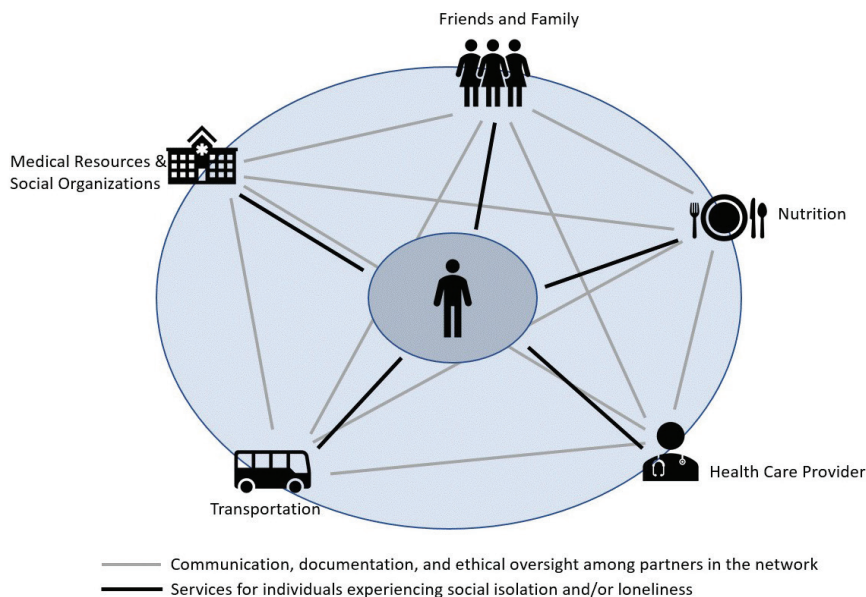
Friends and Family

Medical Resources & Social Organizations

Nutrition

Transportation

Health Care Provider

Communication, documentation, and ethical oversight among partners in the network

Services for individuals experiencing social isolation and/or loneliness